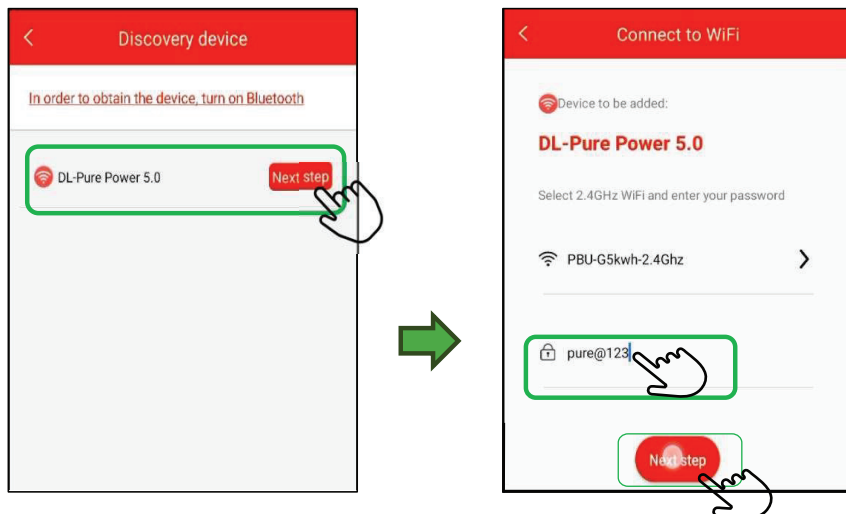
Discovery device

In order to obtain the device, turn on Bluetooth

DL-Pure Power 5.0

Next step

Connect to WiFi

Device to be added:

DL-Pure Power 5.0

Select 2.4GHz WiFi and enter your password

PBU-G5kwh-2.4Ghz

pure@123

Next step